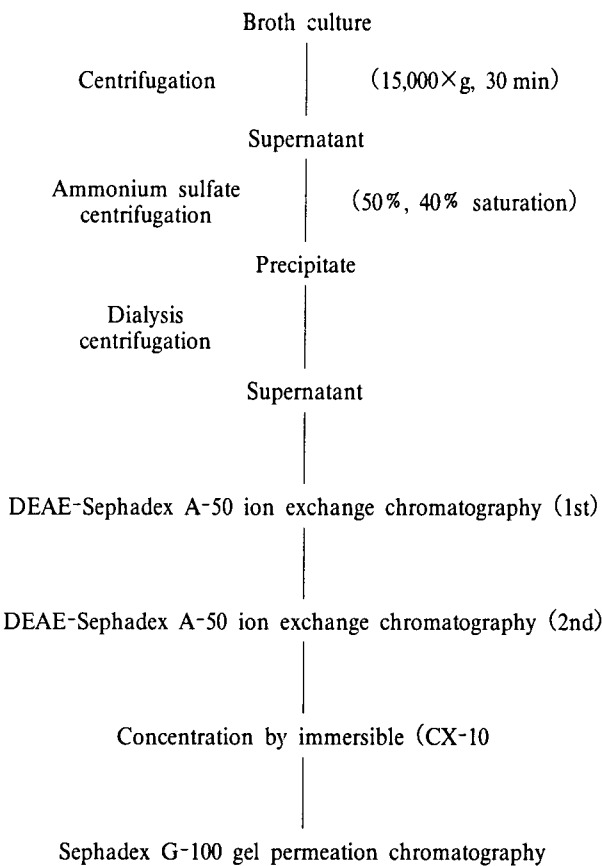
Broth culture

Centrifugation

(15,000×g, 30 min)

Supernatant

Ammonium sulfate centrifugation

(50%, 40% saturation)

Precipitate

Dialysis centrifugation

Supernatant

DEAE-Sephadex A-50 ion exchange chromatography (1st)

DEAE-Sephadex A-50 ion exchange chromatography (2nd)

Concentration by immersible (CX-10

Sephadex G-100 gel permeation chromatography